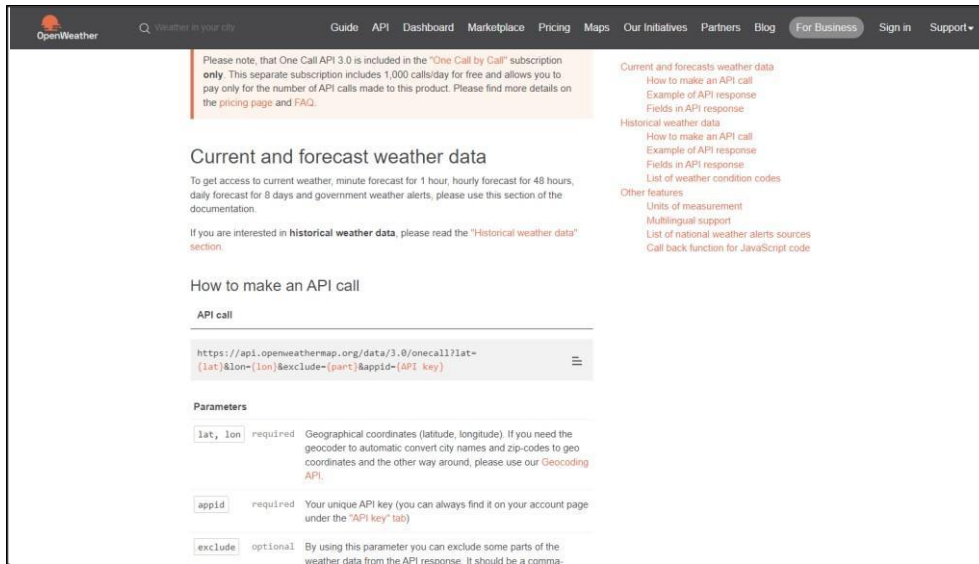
OpenWeather

Weather in your city

Guide API Dashboard Marketplace Pricing Maps Our Initiatives Partners Blog For Business Sign in Support

Please note, that One Call API 3.0 is included in the "One Call by Call" subscription **only**. This separate subscription includes 1,000 calls/day for free and allows you to pay only for the number of API calls made to this product. Please find more details on the pricing page and FAQ.

Current and forecast weather data

To get access to current weather, minute forecast for 1 hour, hourly forecast for 48 hours, daily forecast for 8 days and government weather alerts, please use this section of the documentation.

If you are interested in **historical weather data**, please read the "Historical weather data" section.

How to make an API call

API call

https://api.openweathermap.org/data/3.0/onecall?lat={lat}&lon={lon}&exclude={part}&appid={API key}

Parameters

| | | |
|---|---|---|
| lat, lon | required | Geographical coordinates (latitude, longitude). If you need the geocoder to automatic convert city names and zip-codes to geo coordinates and the other way around, please use our Geocoding API. |
| appid | required | Your unique API key (you can always find it on your account page under the "API key" tab) |
| exclude | optional | By using this parameter you can exclude some parts of the weather data from the API response. It should be a comma- |

Current and forecasts weather data
How to make an API call
Example of API response
Fields in API response
Historical weather data
How to make an API call
Example of API response
Fields in API response
List of weather condition codes
Other features
Units of measurement
Multilingual support
List of national weather alerts sources
Call back function for JavaScript code